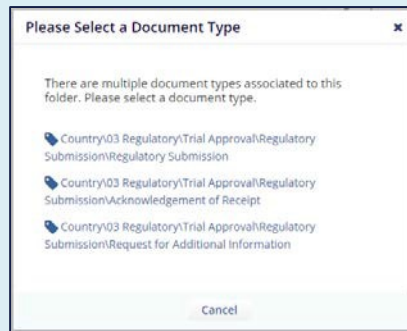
Please Select a Document Type

×

There are multiple document types associated to this folder. Please select a document type.

Country\03 Regulatory\Trial Approval\Regulatory Submission\Regulatory Submission

Country\03 Regulatory\Trial Approval\Regulatory Submission\Acknowledgement of Receipt

Country\03 Regulatory\Trial Approval\Regulatory Submission\Request for Additional Information

Cancel